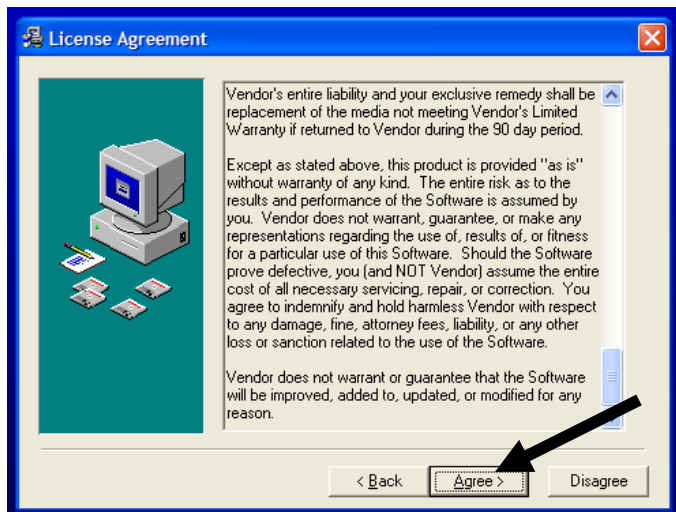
License Agreement

Vendor's entire liability and your exclusive remedy shall be replacement of the media not meeting Vendor's Limited Warranty if returned to Vendor during the 90 day period.

Except as stated above, this product is provided "as is" without warranty of any kind. The entire risk as to the results and performance of the Software is assumed by you. Vendor does not warrant, guarantee, or make any representations regarding the use of, results of, or fitness for a particular use of this Software. Should the Software prove defective, you (and NOT Vendor) assume the entire cost of all necessary servicing, repair, or correction. You agree to indemnify and hold harmless Vendor with respect to any damage, fine, attorney fees, liability, or any other loss or sanction related to the use of the Software.

Vendor does not warrant or guarantee that the Software will be improved, added to, updated, or modified for any reason.

< Back
Agree >
Disagree